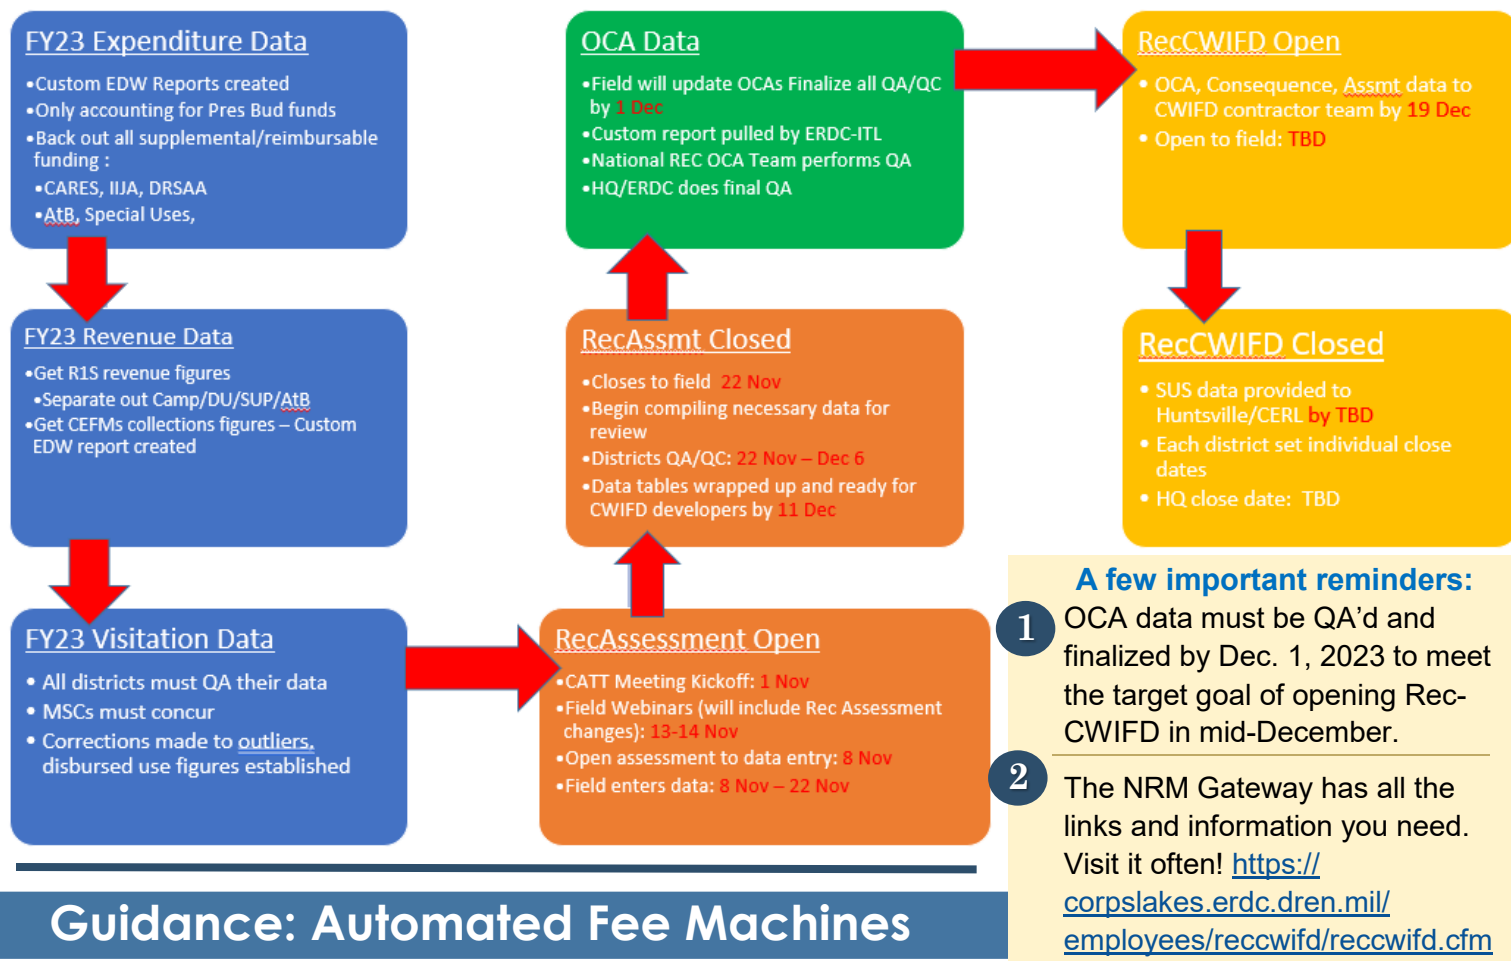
FY23 Expenditure Data

•Custom EDW Reports created
•Only accounting for Pres Bud funds
•Back out all supplemental/reimbursable funding :
•CARES, IIJA, DRSAA
•AtB, Special Uses,

FY23 Revenue Data

•Get R1S revenue figures
•Separate out Camp/DU/SUP/AtB
•Get CEFMs collections figures – Custom EDW report created

FY23 Visitation Data

• All districts must QA their data
• MSCs must concur
• Corrections made to outliers, disbursed use figures established

OCA Data

•Field will update OCAs Finalize all QA/QC by 1 Dec
•Custom report pulled by ERDC-ITL
•National REC OCA Team performs QA
•HQ/ERDC does final QA

RecAssmt Closed

•Closes to field 22 Nov
•Begin compiling necessary data for review
•Districts QA/QC: 22 Nov – Dec 6
•Data tables wrapped up and ready for CWIFD developers by 11 Dec

RecAssessment Open

•CATT Meeting Kickoff: 1 Nov
•Field Webinars (will include Rec Assessment changes): 13-14 Nov
•Open assessment to data entry: 8 Nov
•Field enters data: 8 Nov – 22 Nov

RecCWIFD Open

• OCA, Consequence, Assmt data to CWIFD contractor team by 19 Dec
• Open to field: TBD

RecCWIFD Closed

• SUS data provided to Huntsville/CERL by TBD
• Each district set individual close dates
• HQ close date: TBD

A few important reminders:

1 OCA data must be QA'd and finalized by Dec. 1, 2023 to meet the target goal of opening Rec-CWIFD in mid-December.

2 The NRM Gateway has all the links and information you need. Visit it often! https://corpslakes.erdc.dren.mil/employees/reccwifd/reccwifd.cfm

Guidance: Automated Fee Machines